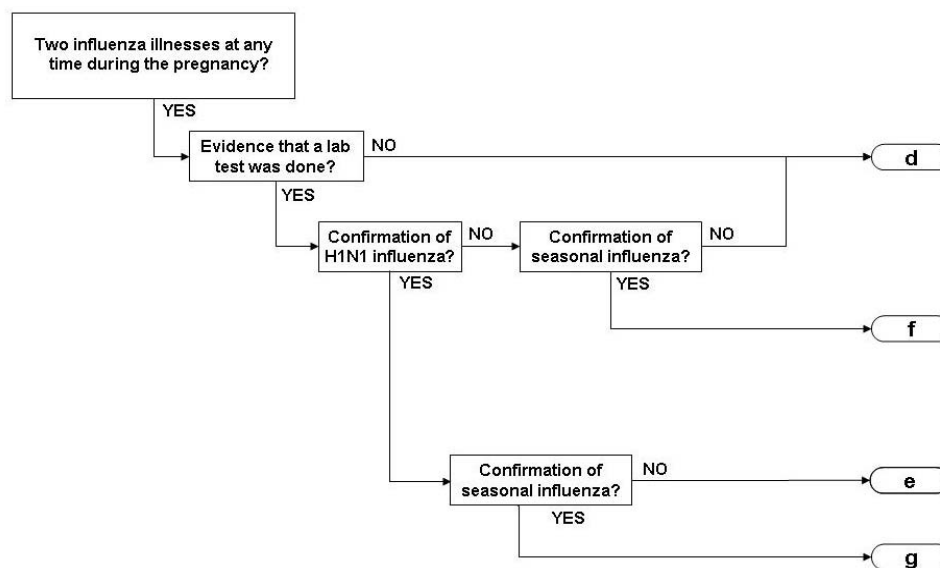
Two influenza illnesses at any time during the pregnancy?

YES

Evidence that a lab test was done?

NO

d

YES

Confirmation of H1N1 influenza?

NO

Confirmation of seasonal influenza?

NO

YES

YES

f

Confirmation of seasonal influenza?

NO

e

YES

g